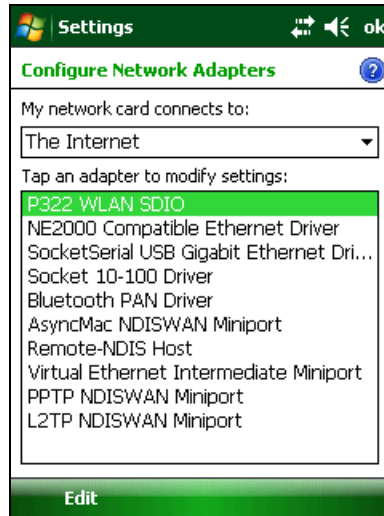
Settings ok

Configure Network Adapters

My network card connects to:

The Internet

Tap an adapter to modify settings:

P322 WLAN SDIO
NE2000 Compatible Ethernet Driver
SocketSerial USB Gigabit Ethernet Dri...
Socket 10-100 Driver
Bluetooth PAN Driver
AsyncMac NDISWAN Miniport
Remote-NDIS Host
Virtual Ethernet Intermediate Miniport
PPTP NDISWAN Miniport
L2TP NDISWAN Miniport

Edit